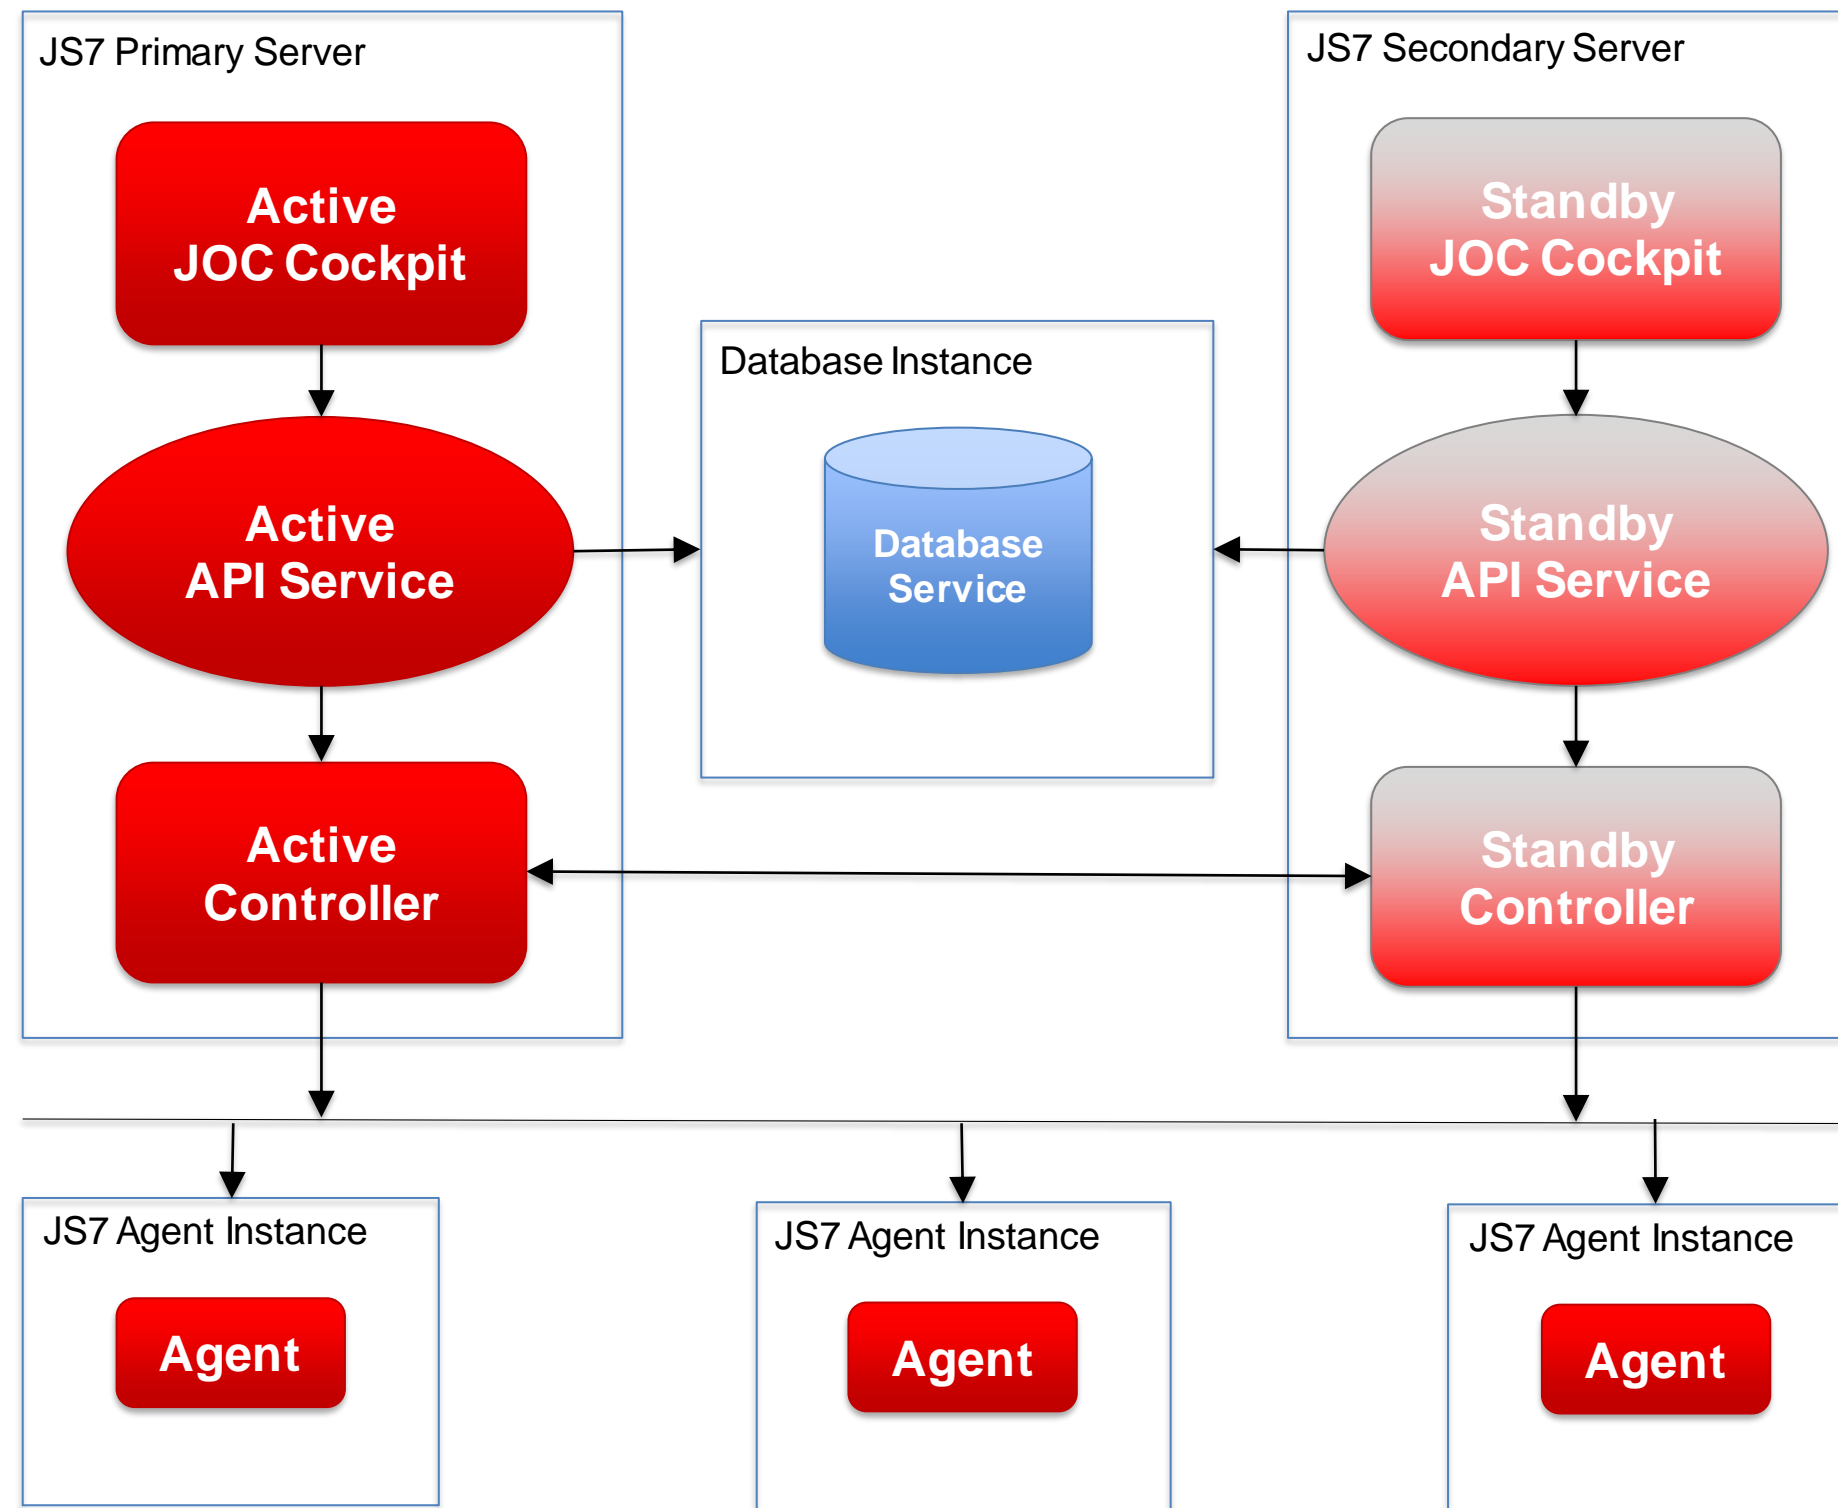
JS7 Primary Server

Active
JOC Cockpit

Active
API Service

Active
Controller

Database Instance

Database
Service

JS7 Secondary Server

Standby
JOC Cockpit

Standby
API Service

Standby
Controller

JS7 Agent Instance

Agent

JS7 Agent Instance

Agent

JS7 Agent Instance

Agent